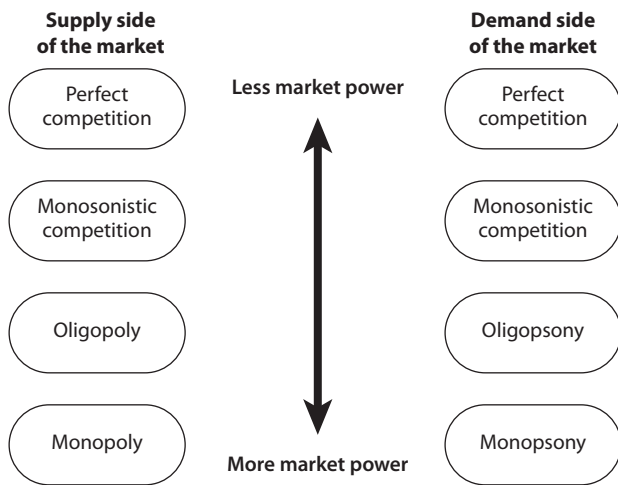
Supply side of the market

Perfect competition

Monosonistic competition

Oligopoly

Monopoly

Less market power

More market power

Demand side of the market

Perfect competition

Monosonistic competition

Oligopsony

Monopsony